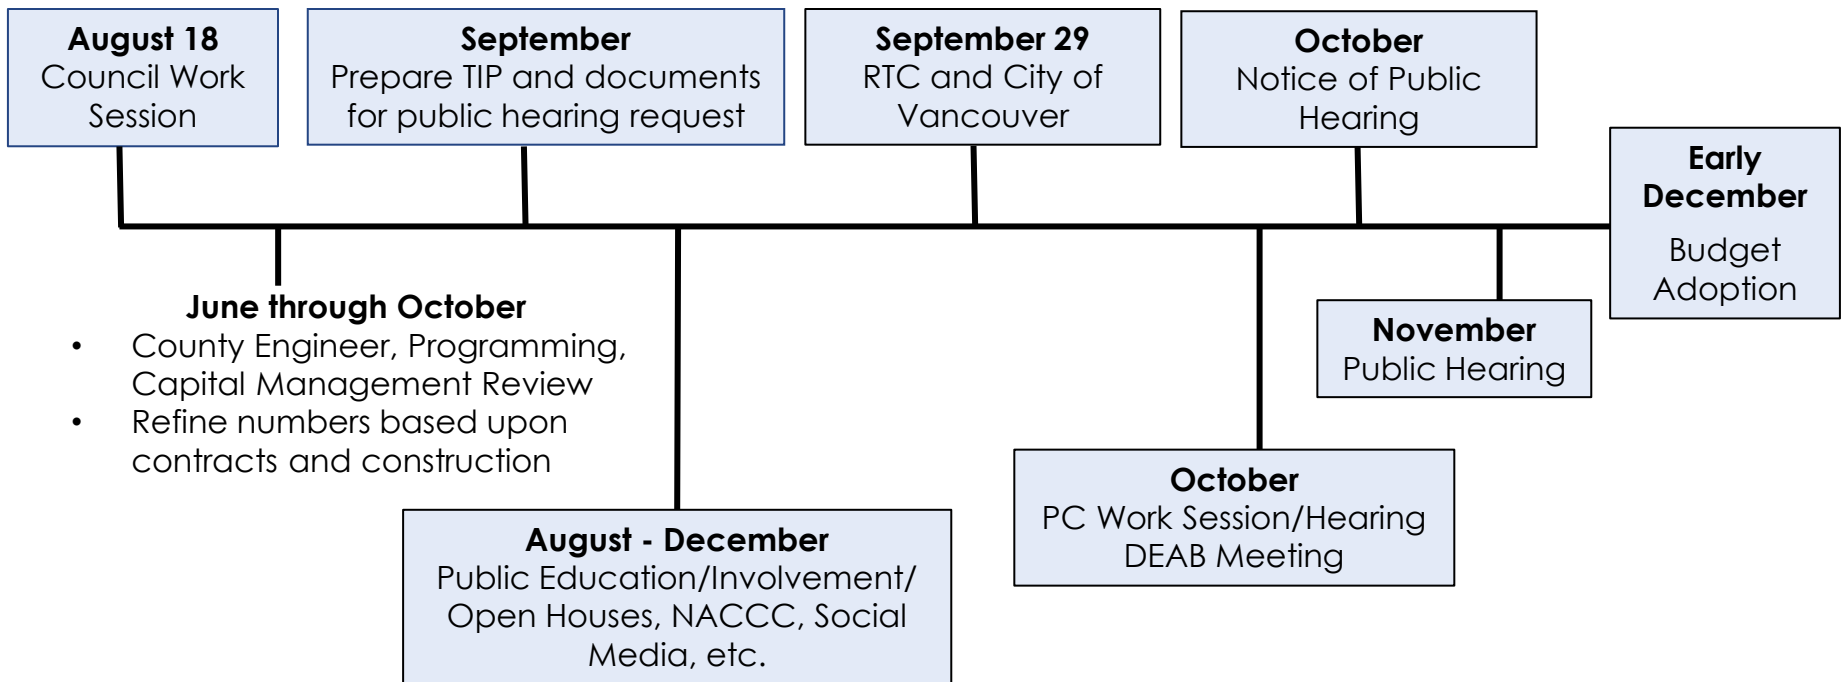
**August 18**
Council Work Session

**September**
Prepare TIP and documents for public hearing request

**September 29**
RTC and City of Vancouver

**October**
Notice of Public Hearing

**Early December**
Budget Adoption

**June through October**
• County Engineer, Programming, Capital Management Review
• Refine numbers based upon contracts and construction

**November**
Public Hearing

**October**
PC Work Session/Hearing
DEAB Meeting

**August - December**
Public Education/Involvement/ Open Houses, NACCC, Social Media, etc.